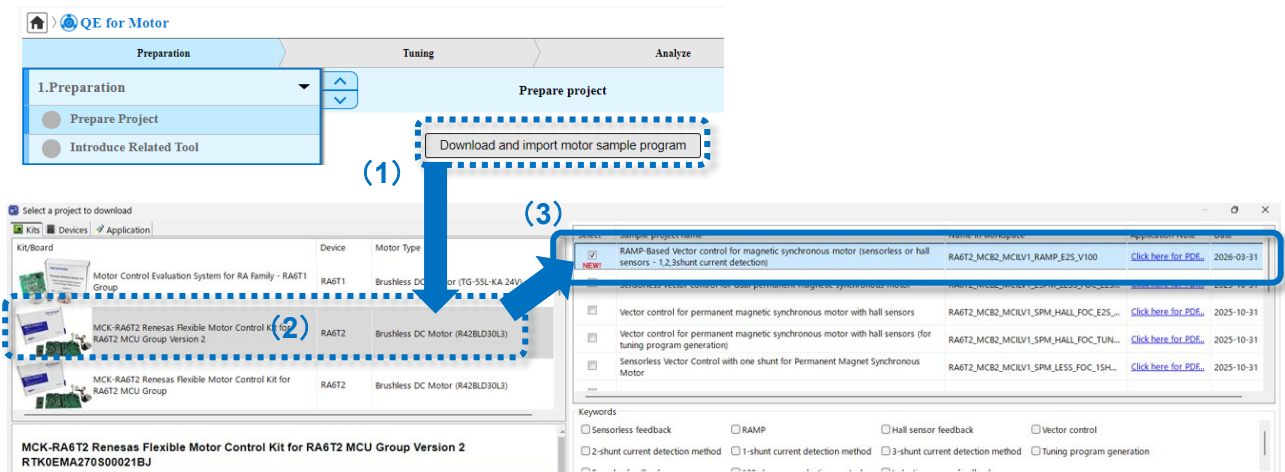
QE for Motor

Preparation
Tuning
Analyze

1.Preparation
Prepare project
Prepare Project
Introduce Related Tool

Download and import motor sample program

(1)

Select a project to download
Kits
Devices
Application

| Kit/Board | Device | Motor Type |
|---|---|---|
| Motor Control Evaluation System for RA Family - RA6T1 Group | RA6T1 | Brushless DC Motor (TG-55L-KA 24V) |
| MCK-RA6T2 Renesas Flexible Motor Control Kit for RA6T2 MCU Group Version 2 | RA6T2 | Brushless DC Motor (R42BLD30L3) |
| MCK-RA6T2 Renesas Flexible Motor Control Kit for RA6T2 MCU Group | RA6T2 | Brushless DC Motor (R42BLD30L3) |

(2)

MCK-RA6T2 Renesas Flexible Motor Control Kit for RA6T2 MCU Group Version 2
RTK0EMA270S00021BJ

(3)

| Select | Sample project name | Name in workspace | Application Note | Date |
|---|---|---|---|---|
| NEW! | RAMP-Based Vector control for magnetic synchronous motor (sensorless or hall sensors - 1,2,3shunt current detection) | RA6T2_MCB2_MCILV1_RAMP_E2S_V100 | Click here for PDF... | 2026-03-31 |
| | Sensorless vector control for dual permanent magnetic synchronous motor | RA6T2_MCB2_MCILV1_LESS_FOC_E2S... | Click here for PDF... | |
| | Vector control for permanent magnetic synchronous motor with hall sensors | RA6T2_MCB2_MCILV1_SPM_HALL_FOC_E2S_... | Click here for PDF... | 2025-10-31 |
| | Vector control for permanent magnetic synchronous motor with hall sensors (for tuning program generation) | RA6T2_MCB2_MCILV1_SPM_HALL_FOC_TUN... | Click here for PDF... | 2025-10-31 |
| | Sensorless Vector Control with one shunt for Permanent Magnet Synchronous Motor | RA6T2_MCB2_MCILV1_SPM_LESS_FOC_1SH... | Click here for PDF... | 2025-10-31 |

Keywords
Sensorless feedback
RAMP
Hall sensor feedback
Vector control
2-shunt current detection method
1-shunt current detection method
3-shunt current detection method
Tuning program generation
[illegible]